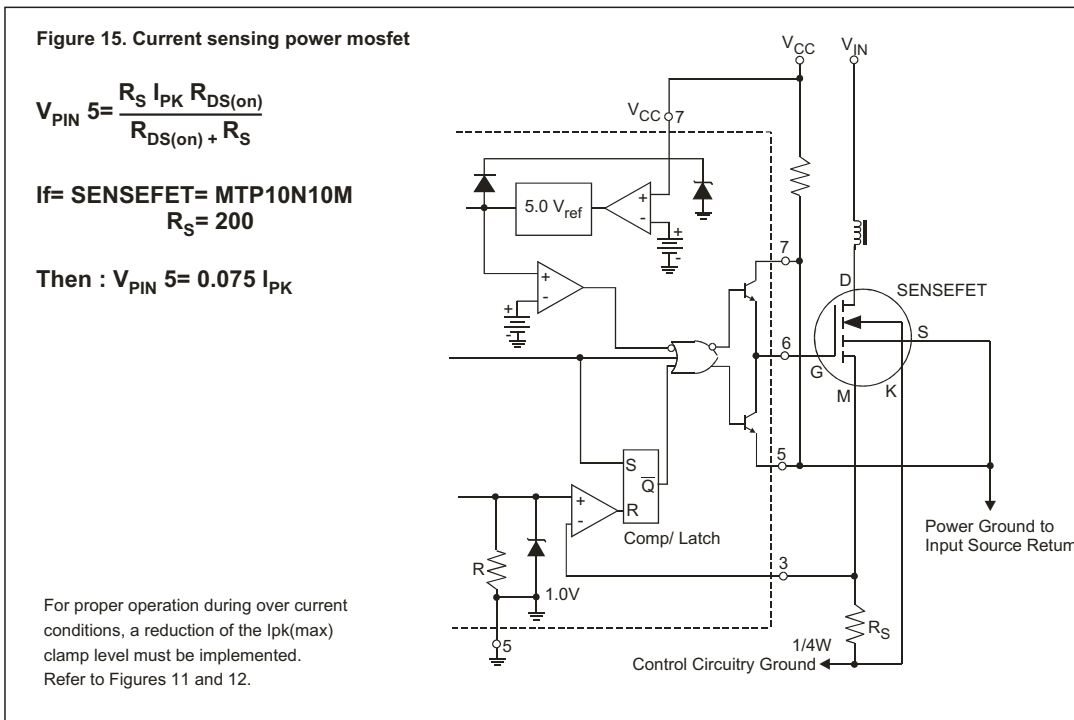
Figure 15. Current sensing power mosfet

$V_{PIN}$ 5= $\frac{R_S \, I_{PK} \, R_{DS(on)}}{R_{DS(on)} + R_S}$

If= SENSEFET= MTP10N10M
$R_S$= 200

Then : $V_{PIN}$ 5= 0.075 $I_{PK}$

$V_{CC}$
$V_{IN}$
$V_{CC}$ 7
5.0 $V_{ref}$
+
-
+
-
+
-
7
6
5
3
D
SENSEFET
S
G
M
K
S
$\overline{Q}$
R
+
-
Comp/ Latch
R
1.0V
5
$R_S$
1/4W
Power Ground to Input Source Return
Control Circuitry Ground

For proper operation during over current conditions, a reduction of the Ipk(max) clamp level must be implemented. Refer to Figures 11 and 12.